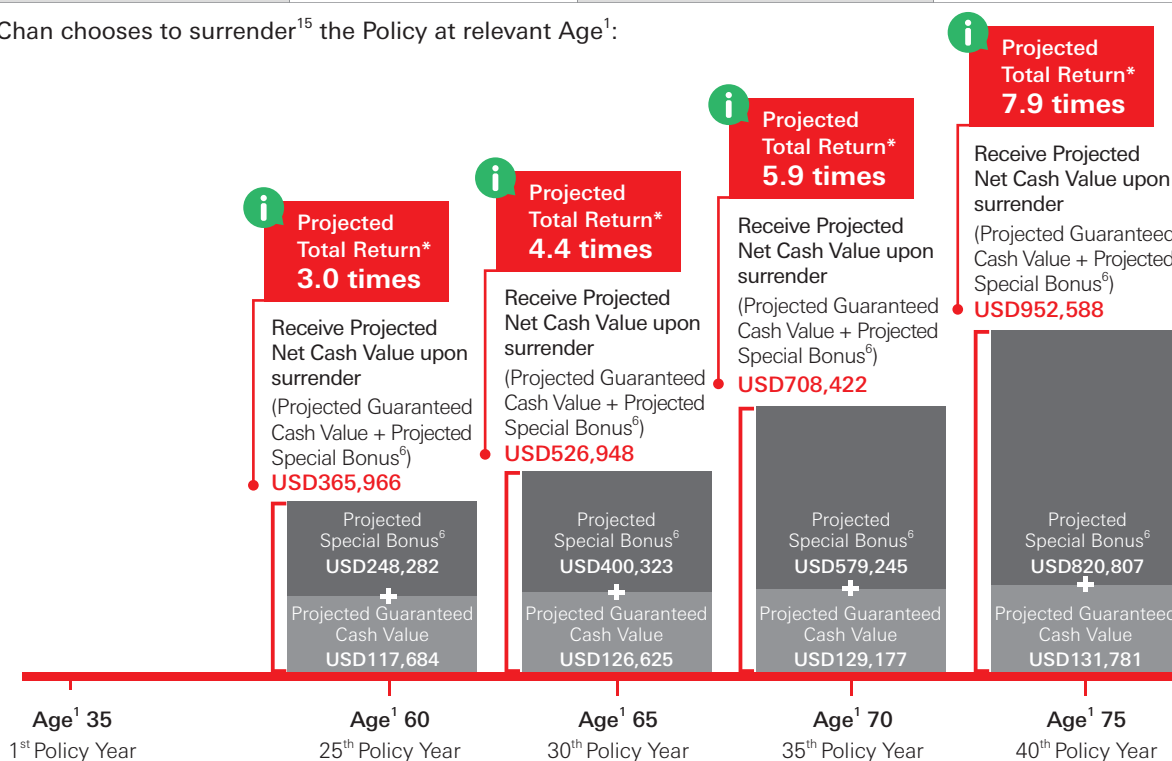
Chan chooses to surrender$^{15}$ the Policy at relevant Age$^{1}$:

Projected Total Return* 3.0 times

Receive Projected Net Cash Value upon surrender

(Projected Guaranteed Cash Value + Projected Special Bonus$^{6}$)

USD365,966

Projected Special Bonus$^{6}$
USD248,282

+

Projected Guaranteed Cash Value
USD117,684

Projected Total Return* 4.4 times

Receive Projected Net Cash Value upon surrender

(Projected Guaranteed Cash Value + Projected Special Bonus$^{6}$)

USD526,948

Projected Special Bonus$^{6}$
USD400,323

+

Projected Guaranteed Cash Value
USD126,625

Projected Total Return* 5.9 times

Receive Projected Net Cash Value upon surrender

(Projected Guaranteed Cash Value + Projected Special Bonus$^{6}$)

USD708,422

Projected Special Bonus$^{6}$
USD579,245

+

Projected Guaranteed Cash Value
USD129,177

Projected Total Return* 7.9 times

Receive Projected Net Cash Value upon surrender

(Projected Guaranteed Cash Value + Projected Special Bonus$^{6}$)

USD952,588

Projected Special Bonus$^{6}$
USD820,807

+

Projected Guaranteed Cash Value
USD131,781

Age$^{1}$ 35
1$^{st}$ Policy Year

Age$^{1}$ 60
25$^{th}$ Policy Year

Age$^{1}$ 65
30$^{th}$ Policy Year

Age$^{1}$ 70
35$^{th}$ Policy Year

Age$^{1}$ 75
40$^{th}$ Policy Year